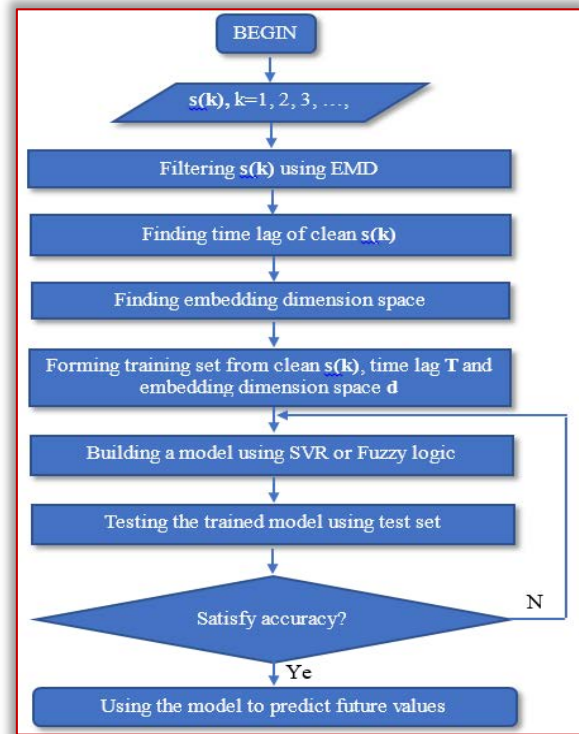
BEGIN

**s(k)**, k=1, 2, 3, ...,

Filtering **s(k)** using EMD

Finding time lag of clean **s(k)**

Finding embedding dimension space

Forming training set from clean **s(k)**, time lag **T** and embedding dimension space **d**

Building a model using SVR or Fuzzy logic

Testing the trained model using test set

Satisfy accuracy?

N

Ye

Using the model to predict future values